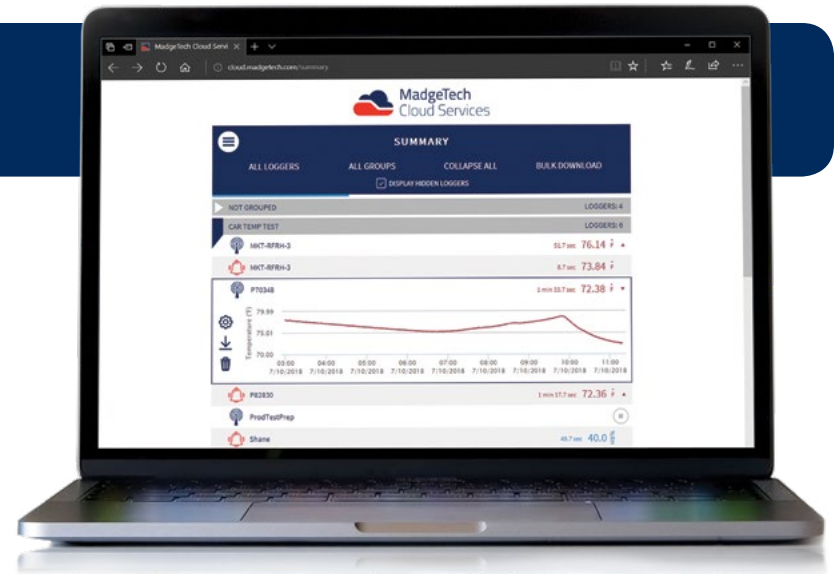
MadgeTech Cloud Servi
cloud.madgetech.com/summary

MadgeTech Cloud Services

SUMMARY

ALL LOGGERS ALL GROUPS COLLAPSE ALL BULK DOWNLOAD

DISPLAY HIDDEN LOGGERS

NOT GROUPED LOGGERS: 4

CAR TEMP TEST LOGGERS: 6

MKT-RFRH-3 51.7 sec 76.14 °F

MKT-RFRH-3 8.7 sec 73.84 °F

P70348 1 min 33.7 sec 72.38 °F

79.99

75.01

70.00

Temperature (°F)

03:00 7/10/2018 04:00 7/10/2018 05:00 7/10/2018 06:00 7/10/2018 07:00 7/10/2018 08:00 7/10/2018 09:00 7/10/2018 10:00 7/10/2018 11:00 7/10/2018

P82830 1 min 17.7 sec 72.36 °F

ProdTestPrep

Shane 45.7 sec 40.0